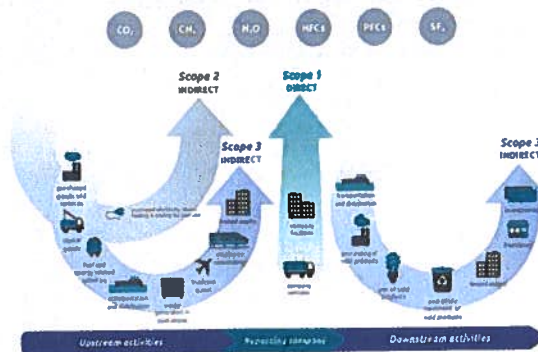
$CO_2$ $CH_4$ $N_2O$ HFCs PFCs $SF_6$

Scope 2
INDIRECT

Scope 1
DIRECT

Scope 3
INDIRECT

Scope 3
INDIRECT

purchased goods and services

purchased electricity, steam, heating & cooling for own use

capital goods

fuel and energy related activities

transportation and distribution

waste generated in operations

business travel

employee commuting

leased assets

company facilities

company vehicles

transportation and distribution

processing of sold products

use of sold products

end-of-life treatment of sold products

leased assets

franchises

investments

Upstream activities

Reporting company

Downstream activities